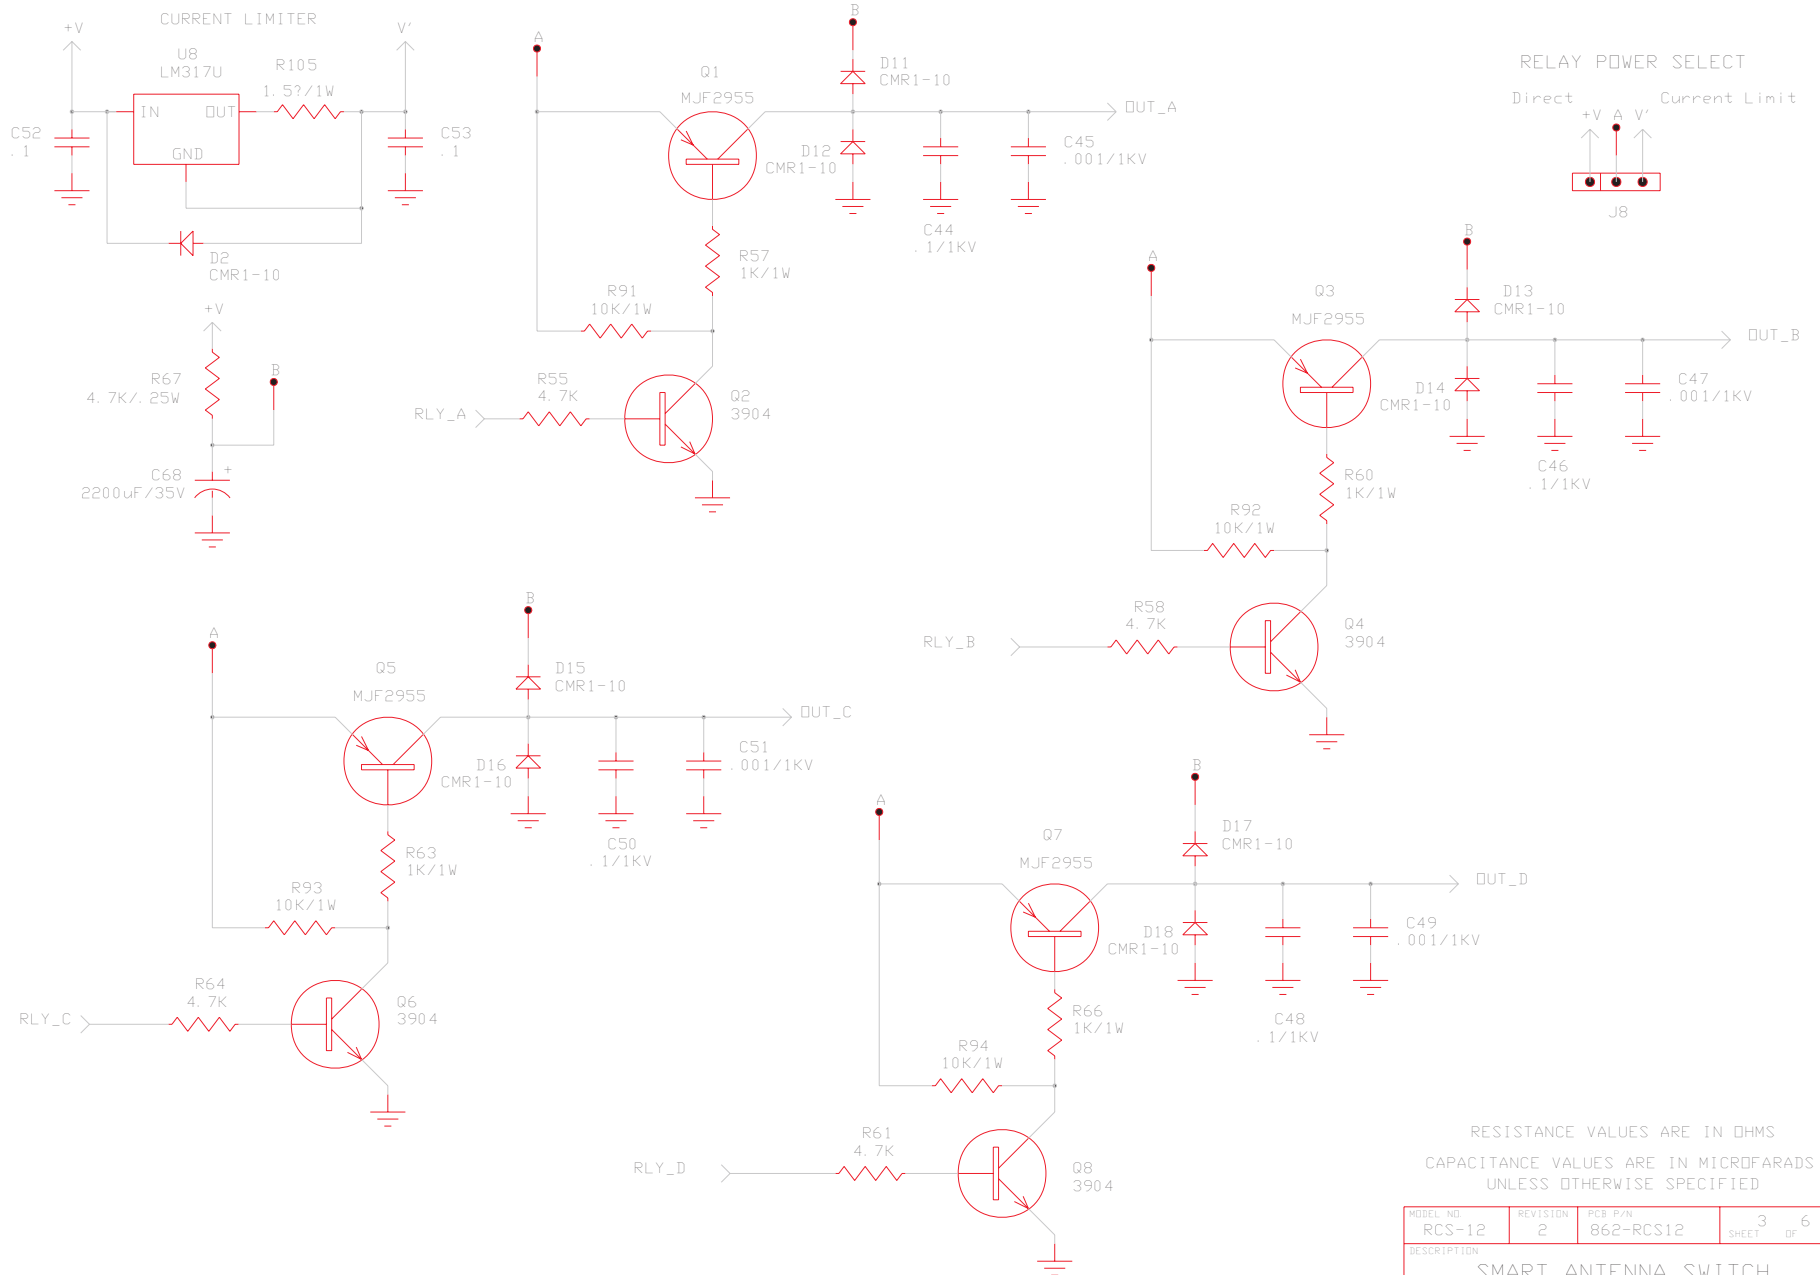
CURRENT LIMITER

+V

U8
LM317U

R105
1.5?/1W

V'

C52
.1

IN OUT
GND

C53
.1

D2
CMR1-10

+V

R67
4.7K/.25W

B

C68
2200uF/35V

A

B

Q1

D11
CMR1-10

MJF2955

OUT_A

D12
CMR1-10

C45
.001/1KV

C44
.1/1KV

R57
1K/1W

R91
10K/1W

R55
4.7K

RLY_A

Q2
3904

RELAY POWER SELECT

Direct Current Limit

+V A V'

J8

A

B

Q3

D13
CMR1-10

MJF2955

OUT_B

D14
CMR1-10

C47
.001/1KV

C46
.1/1KV

R60
1K/1W

R92
10K/1W

R58
4.7K

RLY_B

Q4
3904

A

B

Q5

D15
CMR1-10

MJF2955

OUT_C

D16
CMR1-10

C51
.001/1KV

C50
.1/1KV

R63
1K/1W

R93
10K/1W

R64
4.7K

RLY_C

Q6
3904

A

B

Q7

D17
CMR1-10

MJF2955

OUT_D

D18
CMR1-10

C49
.001/1KV

C48
.1/1KV

R66
1K/1W

R94
10K/1W

R61
4.7K

RLY_D

Q8
3904

RESISTANCE VALUES ARE IN OHMS
CAPACITANCE VALUES ARE IN MICROFARADS
UNLESS OTHERWISE SPECIFIED

| MODEL NO. RCS-12 | REVISION 2 | PCB P/N 862-RCS12 | SHEET 3 OF 6 |
|---|---|---|---|

DESCRIPTION
SMART ANTENNA SWITCH